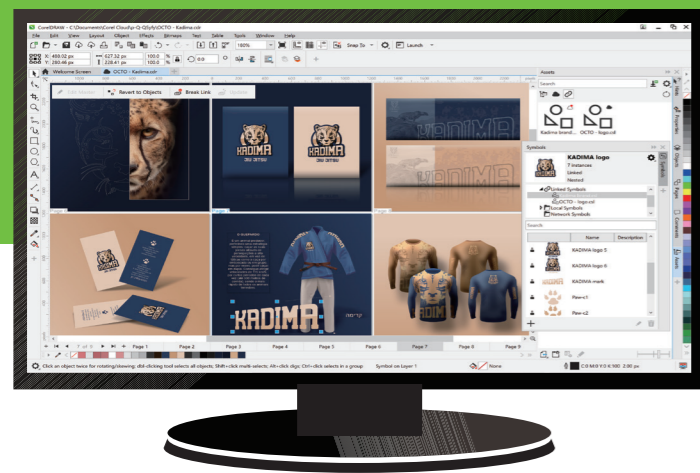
CorelDRAW - C:\Documents\Corel Cloud\y-Q-Q5j\y\OCTO - Kadima.cdr

File Edit View Layout Object Effects Bitmaps Text Table Tools Window Help

100% Snap To Launch

Welcome Screen OCTO - Kadima.cdr

Edit Master Revert to Objects Break Link Update

KADIMA
JIU JITSU

KADIMA

KADIMA

KADIMA

Assets

Search

Kadima brand... OCTO - logo.cdr

Symbols

KADIMA logo
7 instances
Linked
Nested

Linked Symbols
OCTO - logo.cdr
Local Symbols
Network Symbols

Search

Name Description
KADIMA logo 5
KADIMA logo 6
KADIMA mark
Paw c1
Paw c2

Page 1 Page 2 Page 3 Page 4 Page 5 Page 6 Page 7 Page 8 Page 9

Click an object twice for rotating/skewing; dbl-clicking tool selects all objects; Shift+click multi-selects; Alt+click digs; Ctrl+click selects in a group Symbol on Layer 1 None C:0 M:0 Y:0 K:100 2.00 px